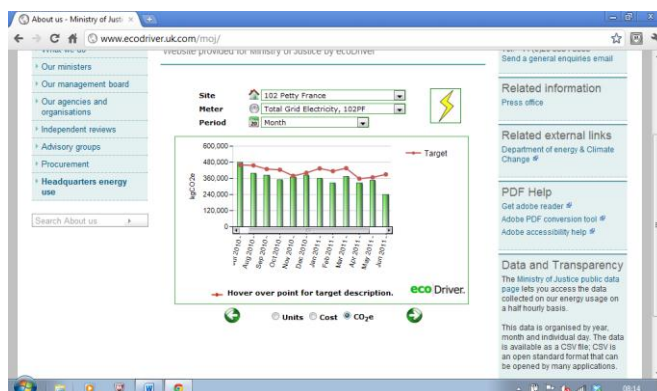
About us - Ministry of Justi ×

www.ecodriver.uk.com/moj/

What we do

Our ministers

Our management board

Our agencies and organisations

Independent reviews

Advisory groups

Procurement

Headquarters energy use

Search About us

Website provided for Ministry of Justice by ecoDriver

Site 102 Petty France

Meter Total Grid Electricity, 102PF

Period Month

600,000

480,000

360,000

240,000

120,000

0

kgCO2e

Target

Jul 2010

Aug 2010

Sep 2010

Oct 2010

Nov 2010

Dec 2010

Jan 2011

Feb 2011

Mar 2011

Apr 2011

May 2011

Jun 2011

Hover over point for target description.

eco Driver.

Units Cost $CO_2e$

Send a general enquiries email

Related information

Press office

Related external links

Department of energy & Climate Change

PDF Help

Get adobe reader

Adobe PDF conversion tool

Adobe accessibility help

Data and Transparency

The Ministry of Justice public data page lets you access the data collected on our energy usage on a half hourly basis.

This data is organised by year, month and individual day. The data is available as a CSV file; CSV is an open standard format that can be opened by many applications.

09:14